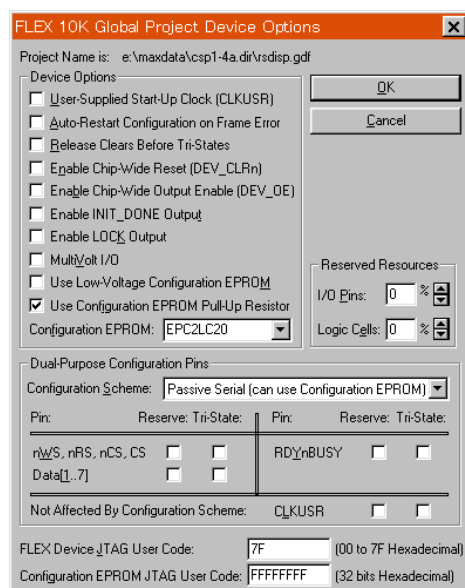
FLEX 10K Global Project Device Options

Project Name is: e:\maxdata\csp1-4a.dir\rsdisp.gdf

Device Options

User-Supplied Start-Up Clock (CLKUSR)

Auto-Restart Configuration on Frame Error

Release Clears Before Tri-States

Enable Chip-Wide Reset (DEV_CLRn)

Enable Chip-Wide Output Enable (DEV_OE)

Enable INIT_DONE Output

Enable LOCK Output

MultiVolt I/O

Use Low-Voltage Configuration EPROM

Use Configuration EPROM Pull-Up Resistor

Configuration EPROM: EPC2LC20

OK

Cancel

Reserved Resources

I/O Pins: 0 %

Logic Cells: 0 %

Dual-Purpose Configuration Pins

Configuration Scheme: Passive Serial (can use Configuration EPROM)

| Pin: | Reserve: | Tri-State: | Pin: | Reserve: | Tri-State: |
|---|---|---|---|---|---|
| nWS, nRS, nCS, CS | | | RDYnBUSY | | |
| Data[1..7] | | | | | |
| Not Affected By Configuration Scheme: | | | CLKUSR | | |

FLEX Device JTAG User Code: 7F (00 to 7F Hexadecimal)

Configuration EPROM JTAG User Code: FFFFFFFF (32 bits Hexadecimal)